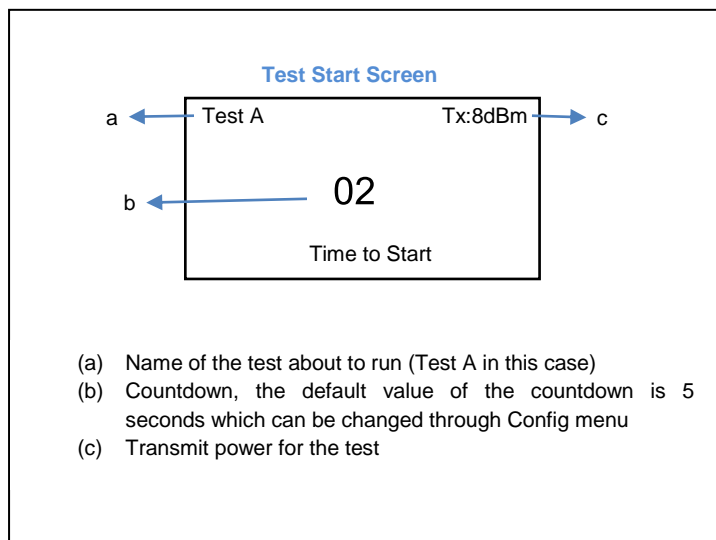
Test Start Screen

a

Test A

Tx:8dBm

c

b

02

Time to Start

(a) Name of the test about to run (Test A in this case)
(b) Countdown, the default value of the countdown is 5 seconds which can be changed through Config menu
(c) Transmit power for the test